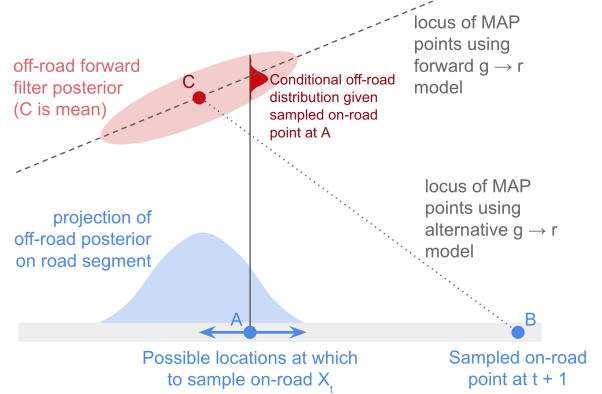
off-road forward filter posterior (C is mean)

C

Conditional off-road distribution given sampled on-road point at A

locus of MAP points using forward g → r model

locus of MAP points using alternative g → r model

projection of off-road posterior on road segment

A

B

Possible locations at which to sample on-road $X_t$

Sampled on-road point at t + 1